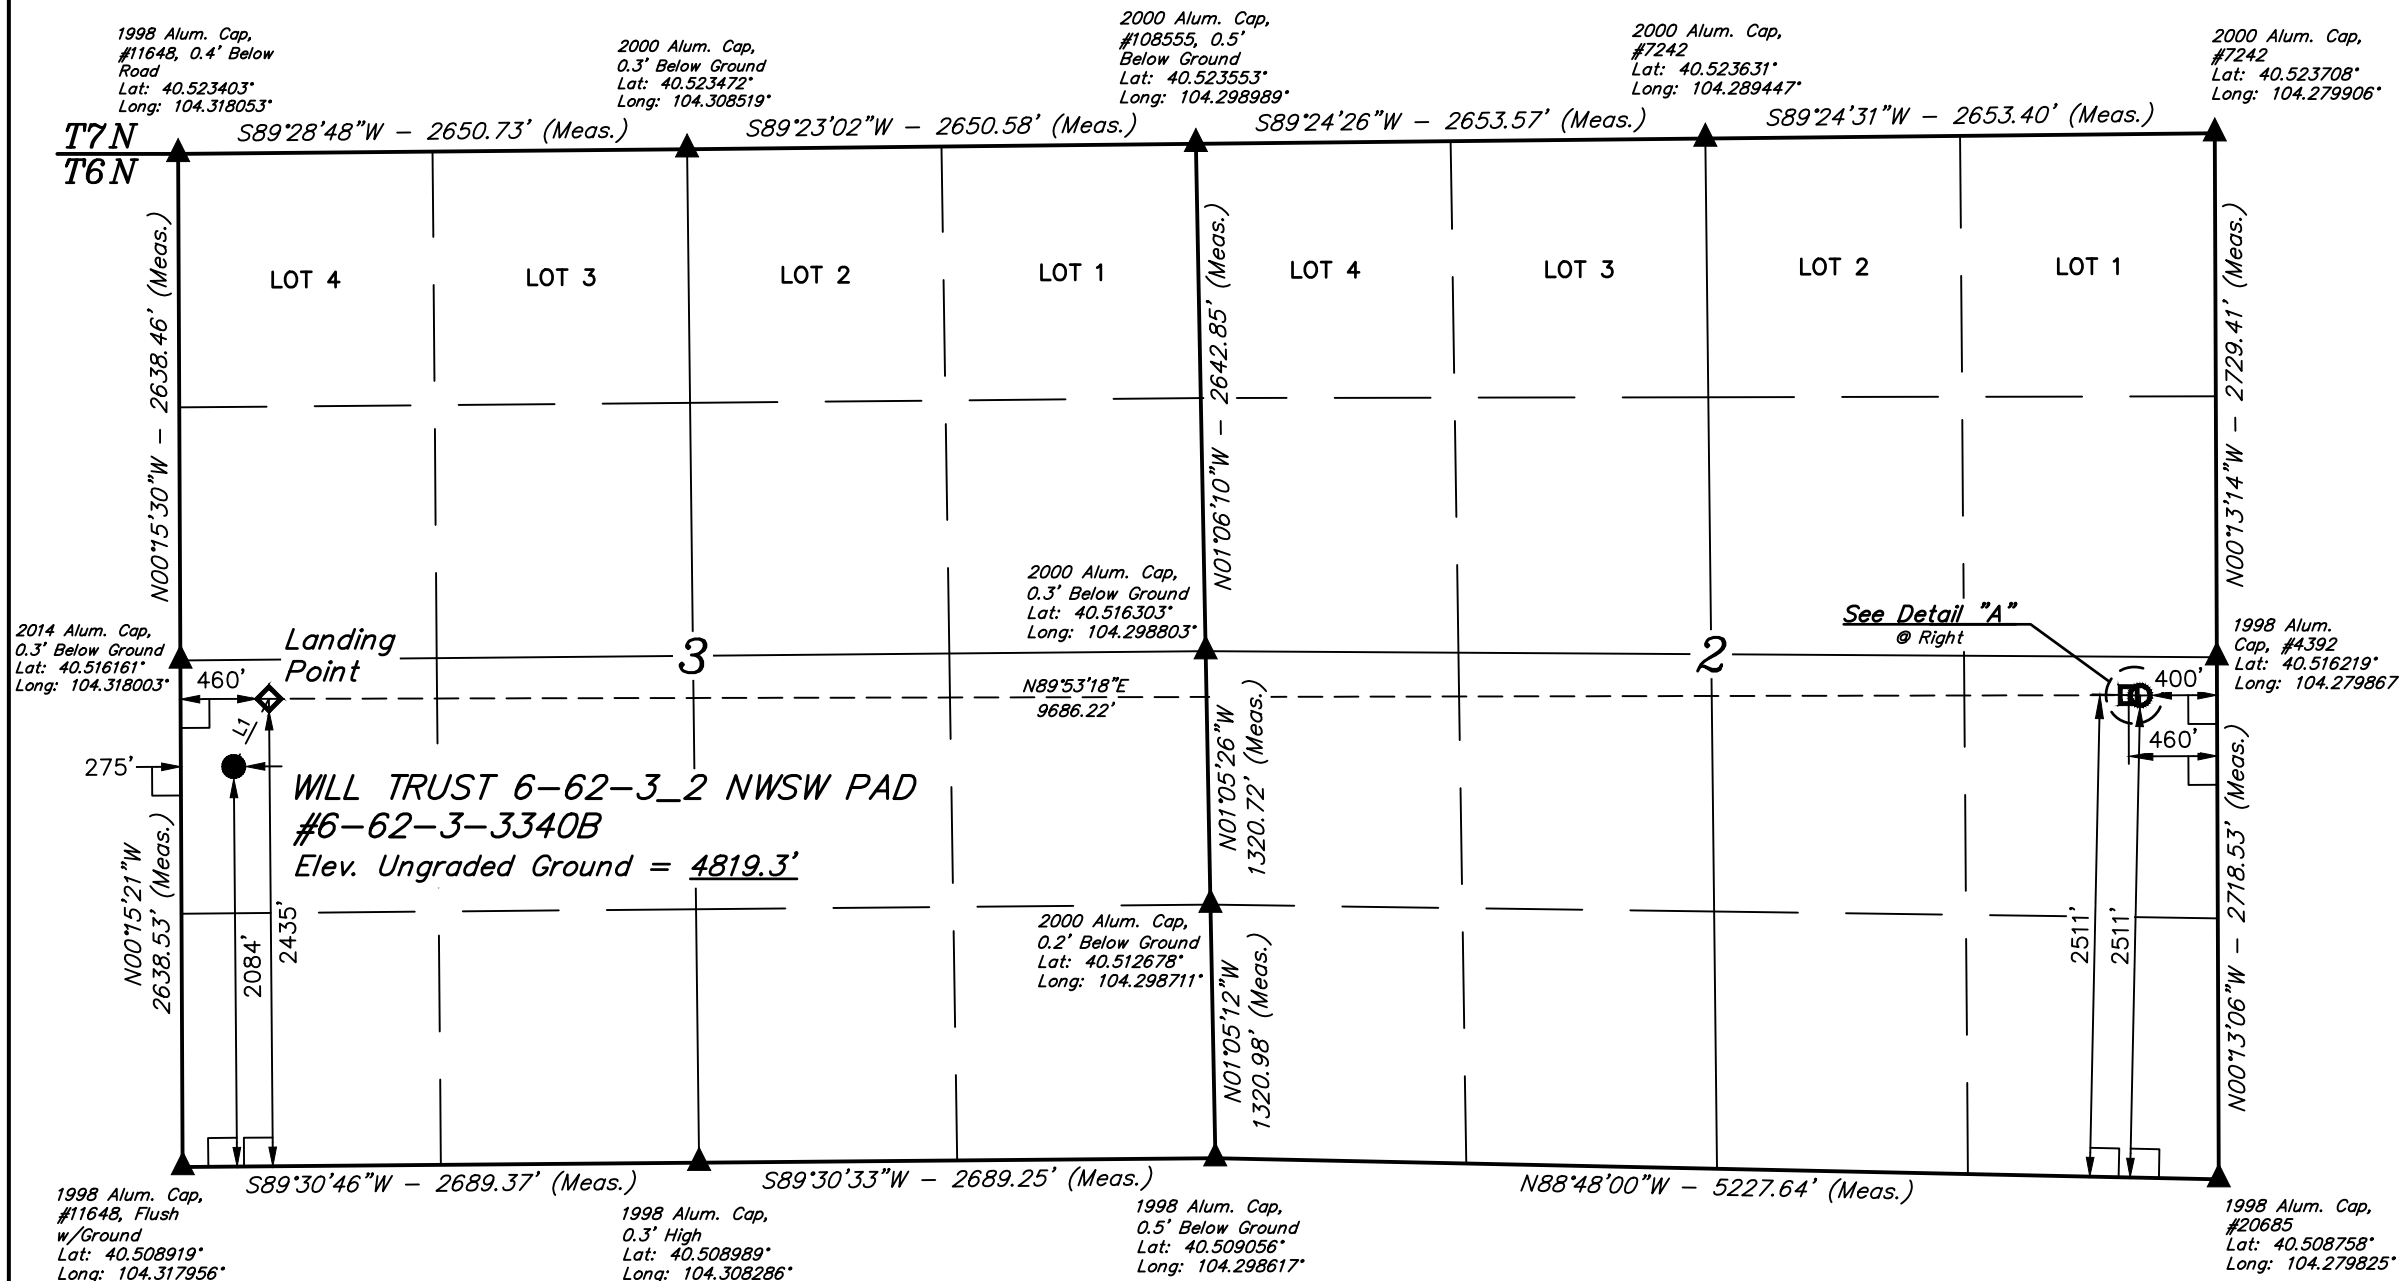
1998 Alum. Cap, #11648, 0.4' Below Road
Lat: 40.523403°
Long: 104.318053°

2000 Alum. Cap, 0.3' Below Ground
Lat: 40.523472°
Long: 104.308519°

2000 Alum. Cap, #108555, 0.5' Below Ground
Lat: 40.523553°
Long: 104.298989°

2000 Alum. Cap, #7242
Lat: 40.523631°
Long: 104.289447°

2000 Alum. Cap, #7242
Lat: 40.523708°
Long: 104.279906°

T7N
T6N

S89°28'48"W – 2650.73' (Meas.)
S89°23'02"W – 2650.58' (Meas.)
S89°24'26"W – 2653.57' (Meas.)
S89°24'31"W – 2653.40' (Meas.)

LOT 4
LOT 3
LOT 2
LOT 1
LOT 4
LOT 3
LOT 2
LOT 1

N00°15'30"W – 2638.46' (Meas.)
N01°06'10"W – 2642.85' (Meas.)
N00°13'14"W – 2729.41' (Meas.)

2000 Alum. Cap, 0.3' Below Ground
Lat: 40.516303°
Long: 104.298803°

2014 Alum. Cap, 0.3' Below Ground
Lat: 40.516161°
Long: 104.318003°

Landing Point

3

2

See Detail "A"
@ Right

1998 Alum. Cap, #4392
Lat: 40.516219°
Long: 104.279867

460'
N89°53'18"E
9686.22'
400'
460'
L1
275'

WILL TRUST 6–62–3_2 NWSW PAD
#6–62–3–3340B
Elev. Ungraded Ground = 4819.3'

N01°05'26"W
1320.72' (Meas.)

N00°15'21"W
2638.53' (Meas.)

N00°13'06"W – 2718.53' (Meas.)

2000 Alum. Cap, 0.2' Below Ground
Lat: 40.512678°
Long: 104.298711°

N01°05'12"W
1320.98' (Meas.)

2084'
2435'
2511'
2511'

S89°30'46"W – 2689.37' (Meas.)
S89°30'33"W – 2689.25' (Meas.)
N88°48'00"W – 5227.64' (Meas.)

1998 Alum. Cap, #11648, Flush w/Ground
Lat: 40.508919°
Long: 104.317956°

1998 Alum. Cap, 0.3' High
Lat: 40.508989°
Long: 104.308286°

1998 Alum. Cap, 0.5' Below Ground
Lat: 40.509056°
Long: 104.298617°

1998 Alum. Cap, #20685
Lat: 40.508758°
Long: 104.279825°